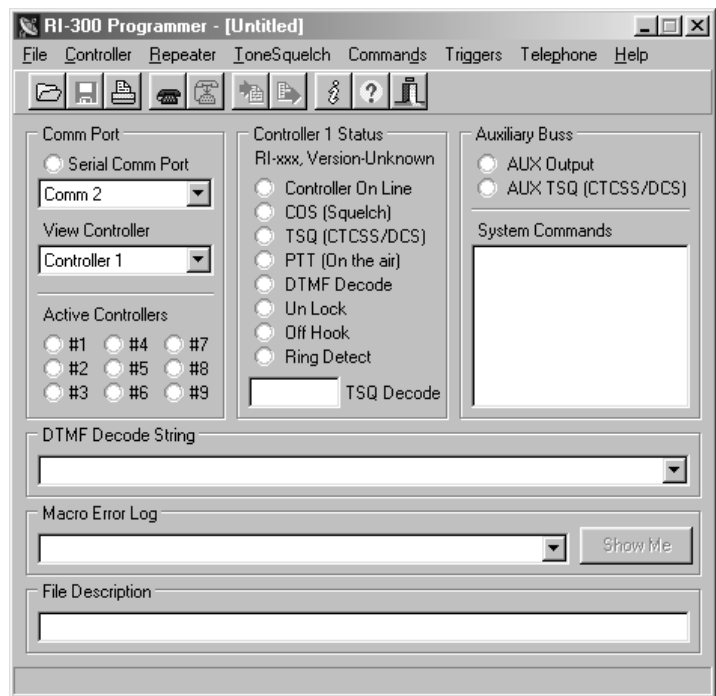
RI-300 Programmer - [Untitled]

File Controller Repeater ToneSquelch Commands Triggers Telephone Help

Comm Port
Serial Comm Port
Comm 2
View Controller
Controller 1
Active Controllers
#1 #4 #7
#2 #5 #8
#3 #6 #9

Controller 1 Status
RI-xxx, Version-Unknown
Controller On Line
COS (Squelch)
TSQ (CTCSS/DCS)
PTT (On the air)
DTMF Decode
Un Lock
Off Hook
Ring Detect
TSQ Decode

Auxiliary Buss
AUX Output
AUX TSQ (CTCSS/DCS)
System Commands

DTMF Decode String

Macro Error Log
Show Me

File Description